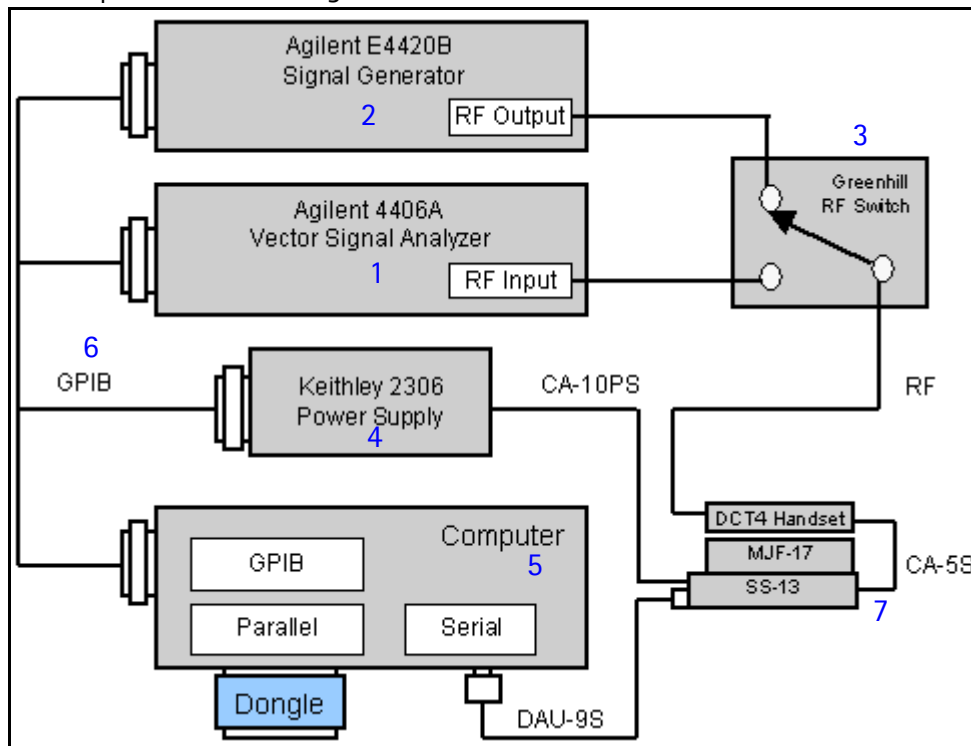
Agilent E4420B
Signal Generator
2
RF Output

3
Greenhill
RF Switch

Agilent 4406A
Vector Signal Analyzer
1
RF Input

6
GPIB

Keithley 2306
Power Supply
4

CA-10PS

RF

DCT4 Handset
MJF-17
SS-13
CA-5S
7

Computer
5
GPIB
Parallel
Serial

Dongle

DAU-9S